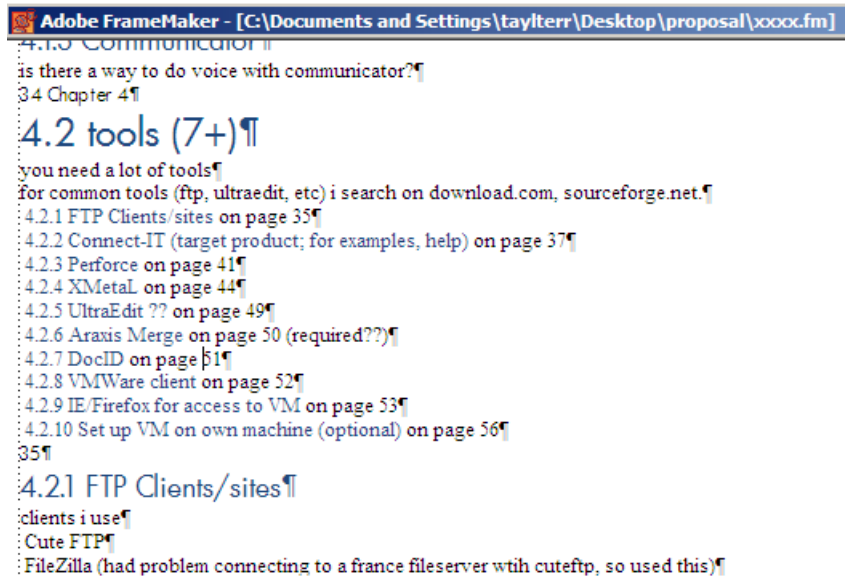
Adobe FrameMaker - [C:\Documents and Settings\taylterr\Desktop\proposal\xxxx.fm]

4.1.3 Communicator¶

is there a way to do voice with communicator?¶

34 Chapter 4¶

4.2 tools (7+)¶

you need a lot of tools¶

for common tools (ftp, ultraedit, etc) i search on download.com, sourceforge.net.¶

4.2.1 FTP Clients/sites on page 35¶

4.2.2 Connect-IT (target product; for examples, help) on page 37¶

4.2.3 Perforce on page 41¶

4.2.4 XMetaL on page 44¶

4.2.5 UltraEdit ?? on page 49¶

4.2.6 Araxis Merge on page 50 (required??)¶

4.2.7 DocID on page 51¶

4.2.8 VMWare client on page 52¶

4.2.9 IE/Firefox for access to VM on page 53¶

4.2.10 Set up VM on own machine (optional) on page 56¶

35¶

4.2.1 FTP Clients/sites¶

clients i use¶

Cute FTP¶

FileZilla (had problem connecting to a france fileserver wtih cuteftp, so used this)¶